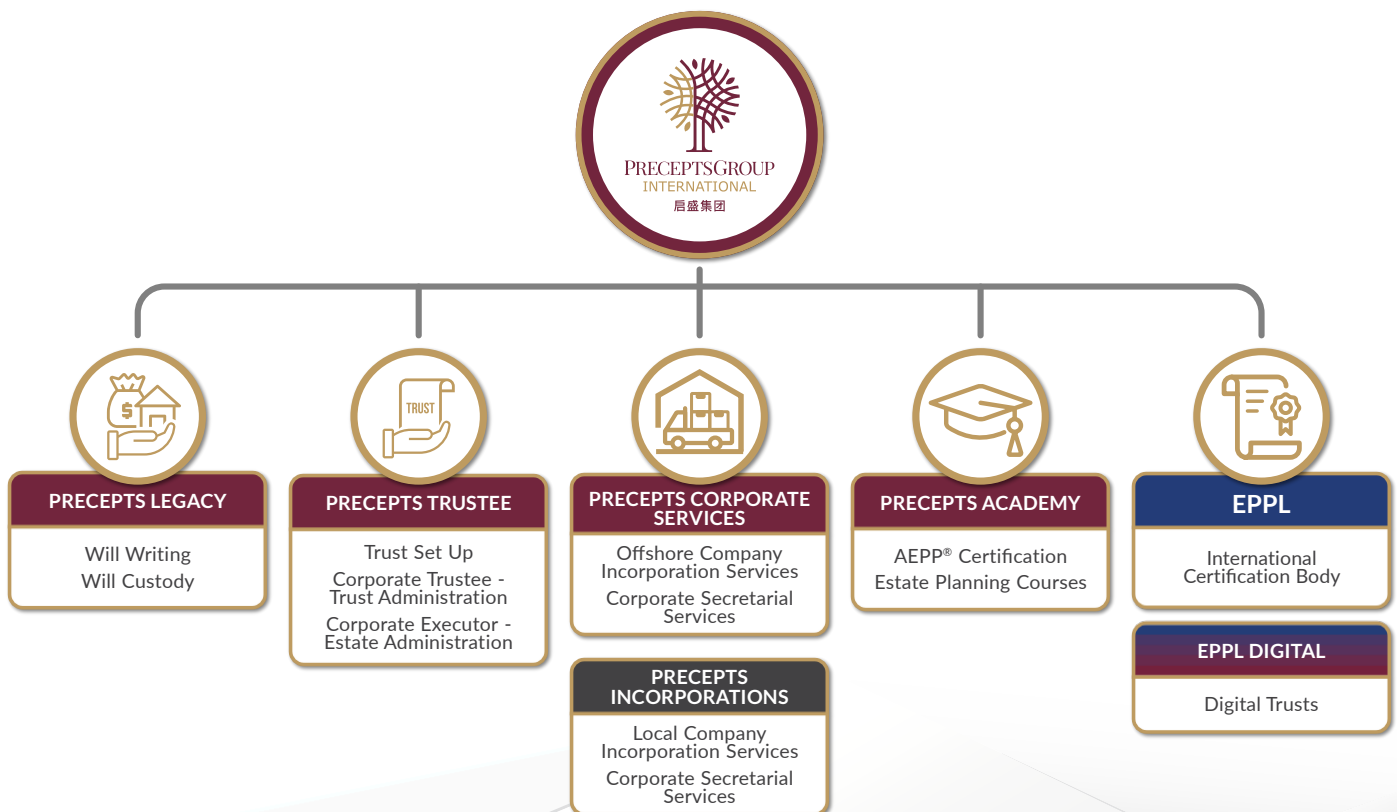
PRECEPTSGROUP
INTERNATIONAL
启盛集团

$ TRUST

PRECEPTS LEGACY
Will Writing
Will Custody

PRECEPTS TRUSTEE
Trust Set Up
Corporate Trustee - Trust Administration
Corporate Executor - Estate Administration

PRECEPTS CORPORATE SERVICES
Offshore Company Incorporation Services
Corporate Secretarial Services

PRECEPTS INCORPORATIONS
Local Company Incorporation Services
Corporate Secretarial Services

PRECEPTS ACADEMY
AEPP® Certification
Estate Planning Courses

EPPL
International Certification Body

EPPL DIGITAL
Digital Trusts